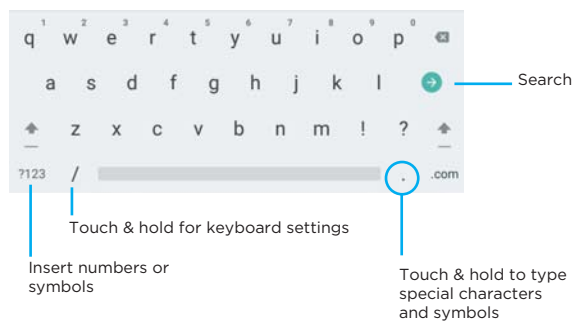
1 2 3 4 5 6 7 8 9 0
q w e r t y u i o p

a s d f g h j k l

z x c v b n m ! ?

?123 / . .com

Search

Touch & hold for keyboard settings

Insert numbers or symbols

Touch & hold to type special characters and symbols